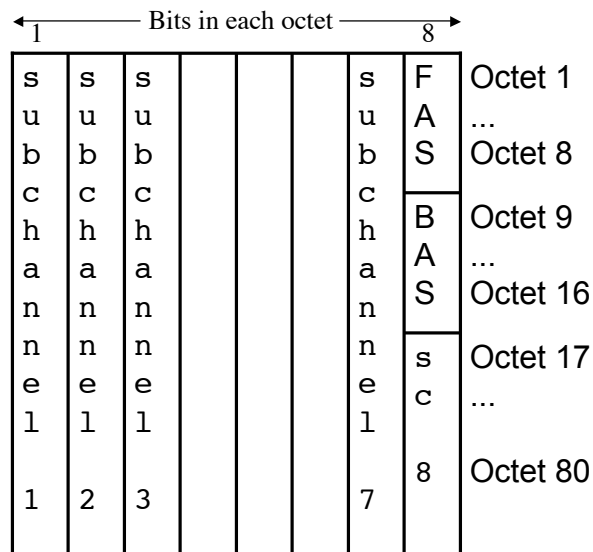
Bits in each octet

1

8

| subchannel 1 | subchannel 2 | subchannel 3 | | | | subchannel 7 | FAS | Octet 1 ... Octet 8 |
|---|---|---|---|---|---|---|---|---|
| | | | | | | | BAS | Octet 9 ... Octet 16 |
| | | | | | | | sc 8 | Octet 17 ... Octet 80 |